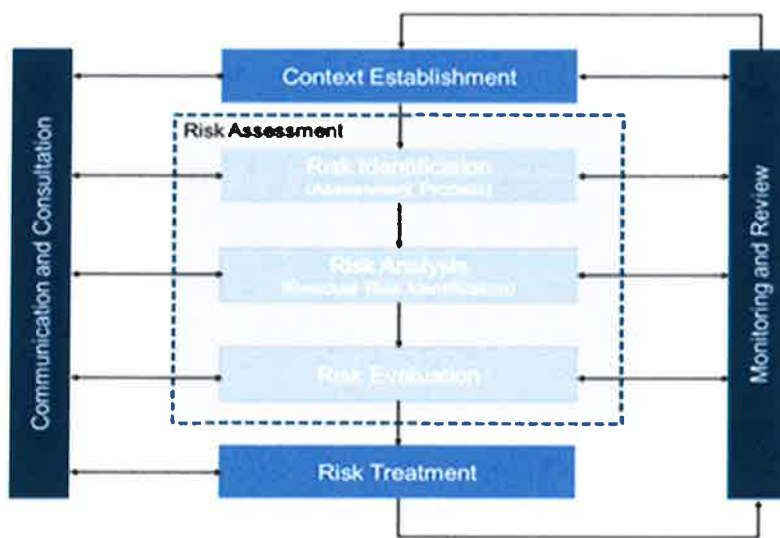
Communication and Consultation

Context Establishment

Risk Assessment

Risk Identification
(Assessment Process)

Risk Analysis
(Residual Risk Identification)

Risk Evaluation

Risk Treatment

Monitoring and Review